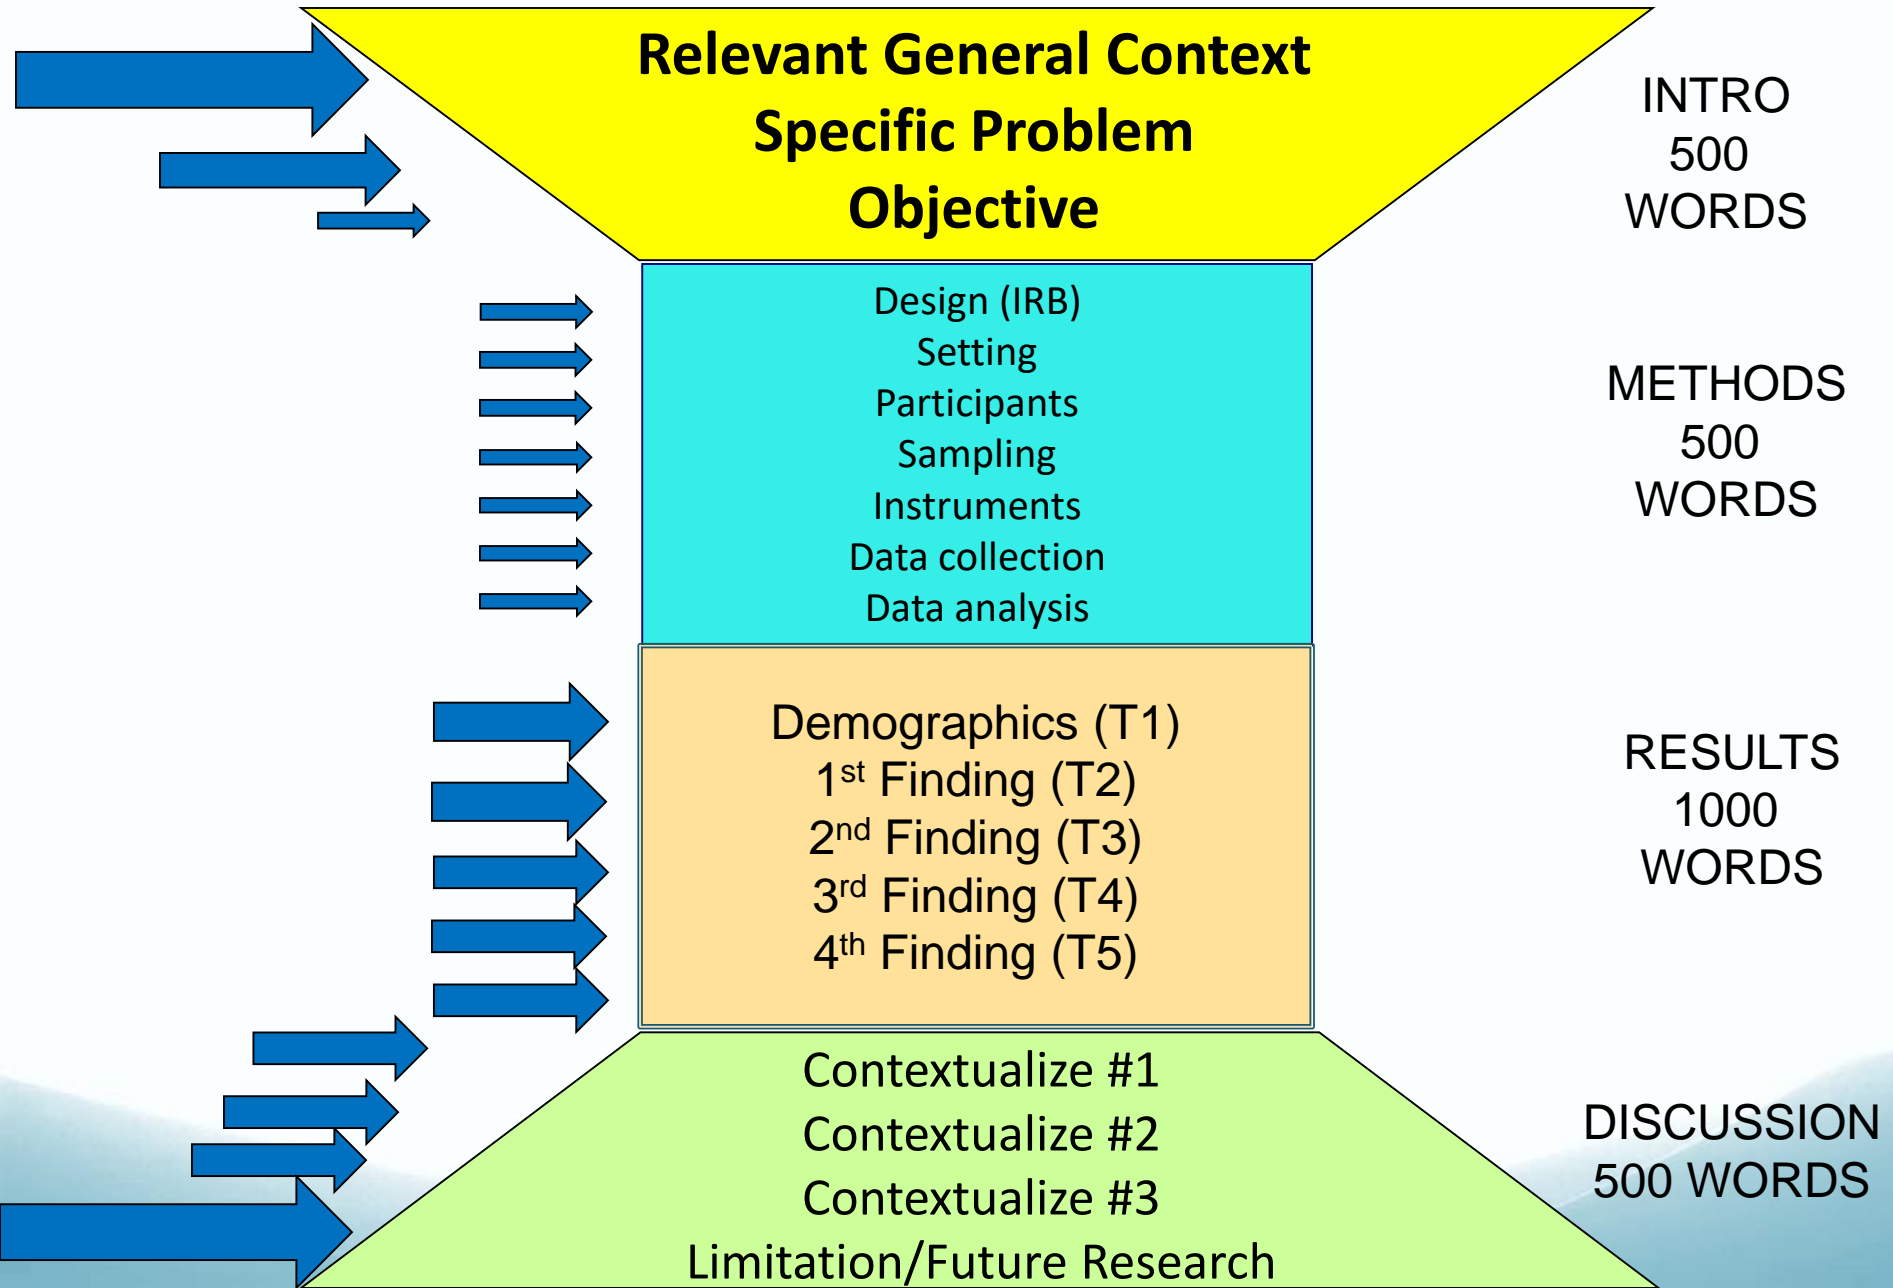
Relevant General Context
Specific Problem
Objective

INTRO
500
WORDS

Design (IRB)
Setting
Participants
Sampling
Instruments
Data collection
Data analysis

METHODS
500
WORDS

Demographics (T1)
$1^{st}$ Finding (T2)
$2^{nd}$ Finding (T3)
$3^{rd}$ Finding (T4)
$4^{th}$ Finding (T5)

RESULTS
1000
WORDS

Contextualize #1
Contextualize #2
Contextualize #3
Limitation/Future Research

DISCUSSION
500 WORDS